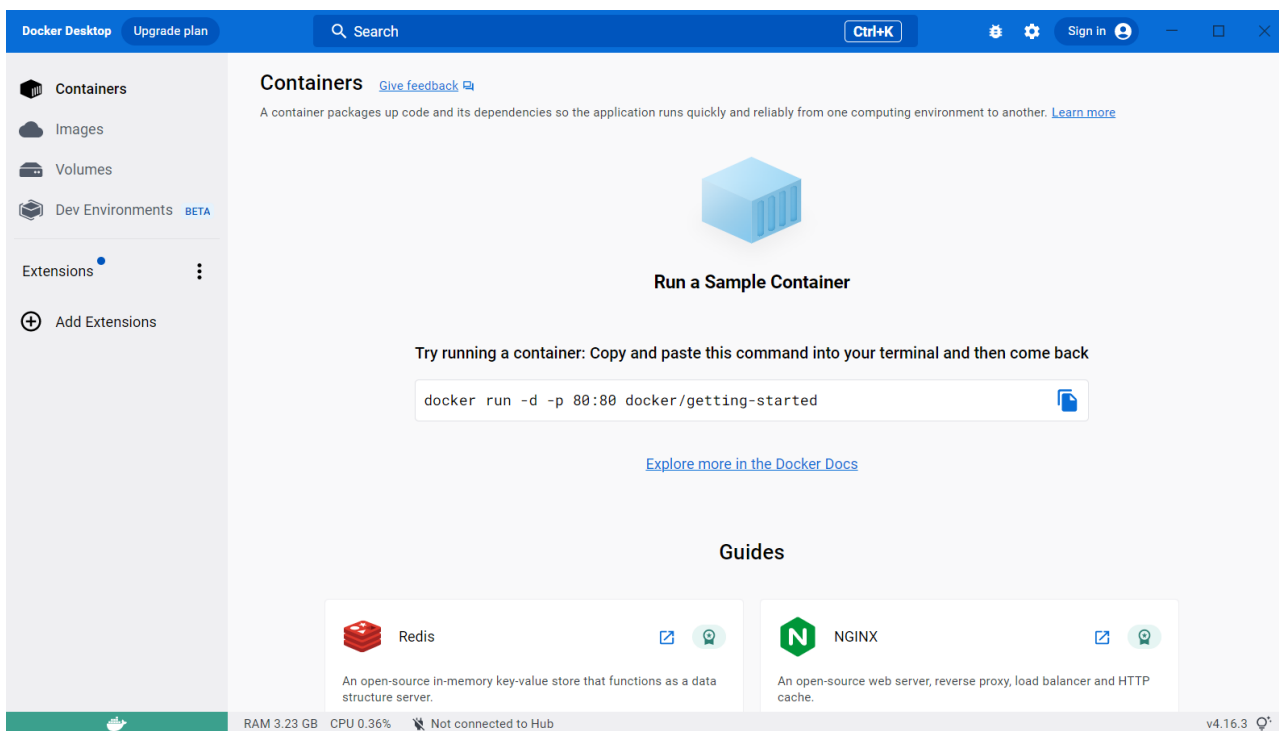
Docker Desktop Upgrade plan

Search Ctrl+K

Sign in

Containers
Images
Volumes
Dev Environments BETA

Extensions

Add Extensions

Containers Give feedback

A container packages up code and its dependencies so the application runs quickly and reliably from one computing environment to another. Learn more

Run a Sample Container

Try running a container: Copy and paste this command into your terminal and then come back

docker run -d -p 80:80 docker/getting-started

Explore more in the Docker Docs

Guides

Redis

An open-source in-memory key-value store that functions as a data structure server.

NGINX

An open-source web server, reverse proxy, load balancer and HTTP cache.

RAM 3.23 GB CPU 0.36% Not connected to Hub

v4.16.3